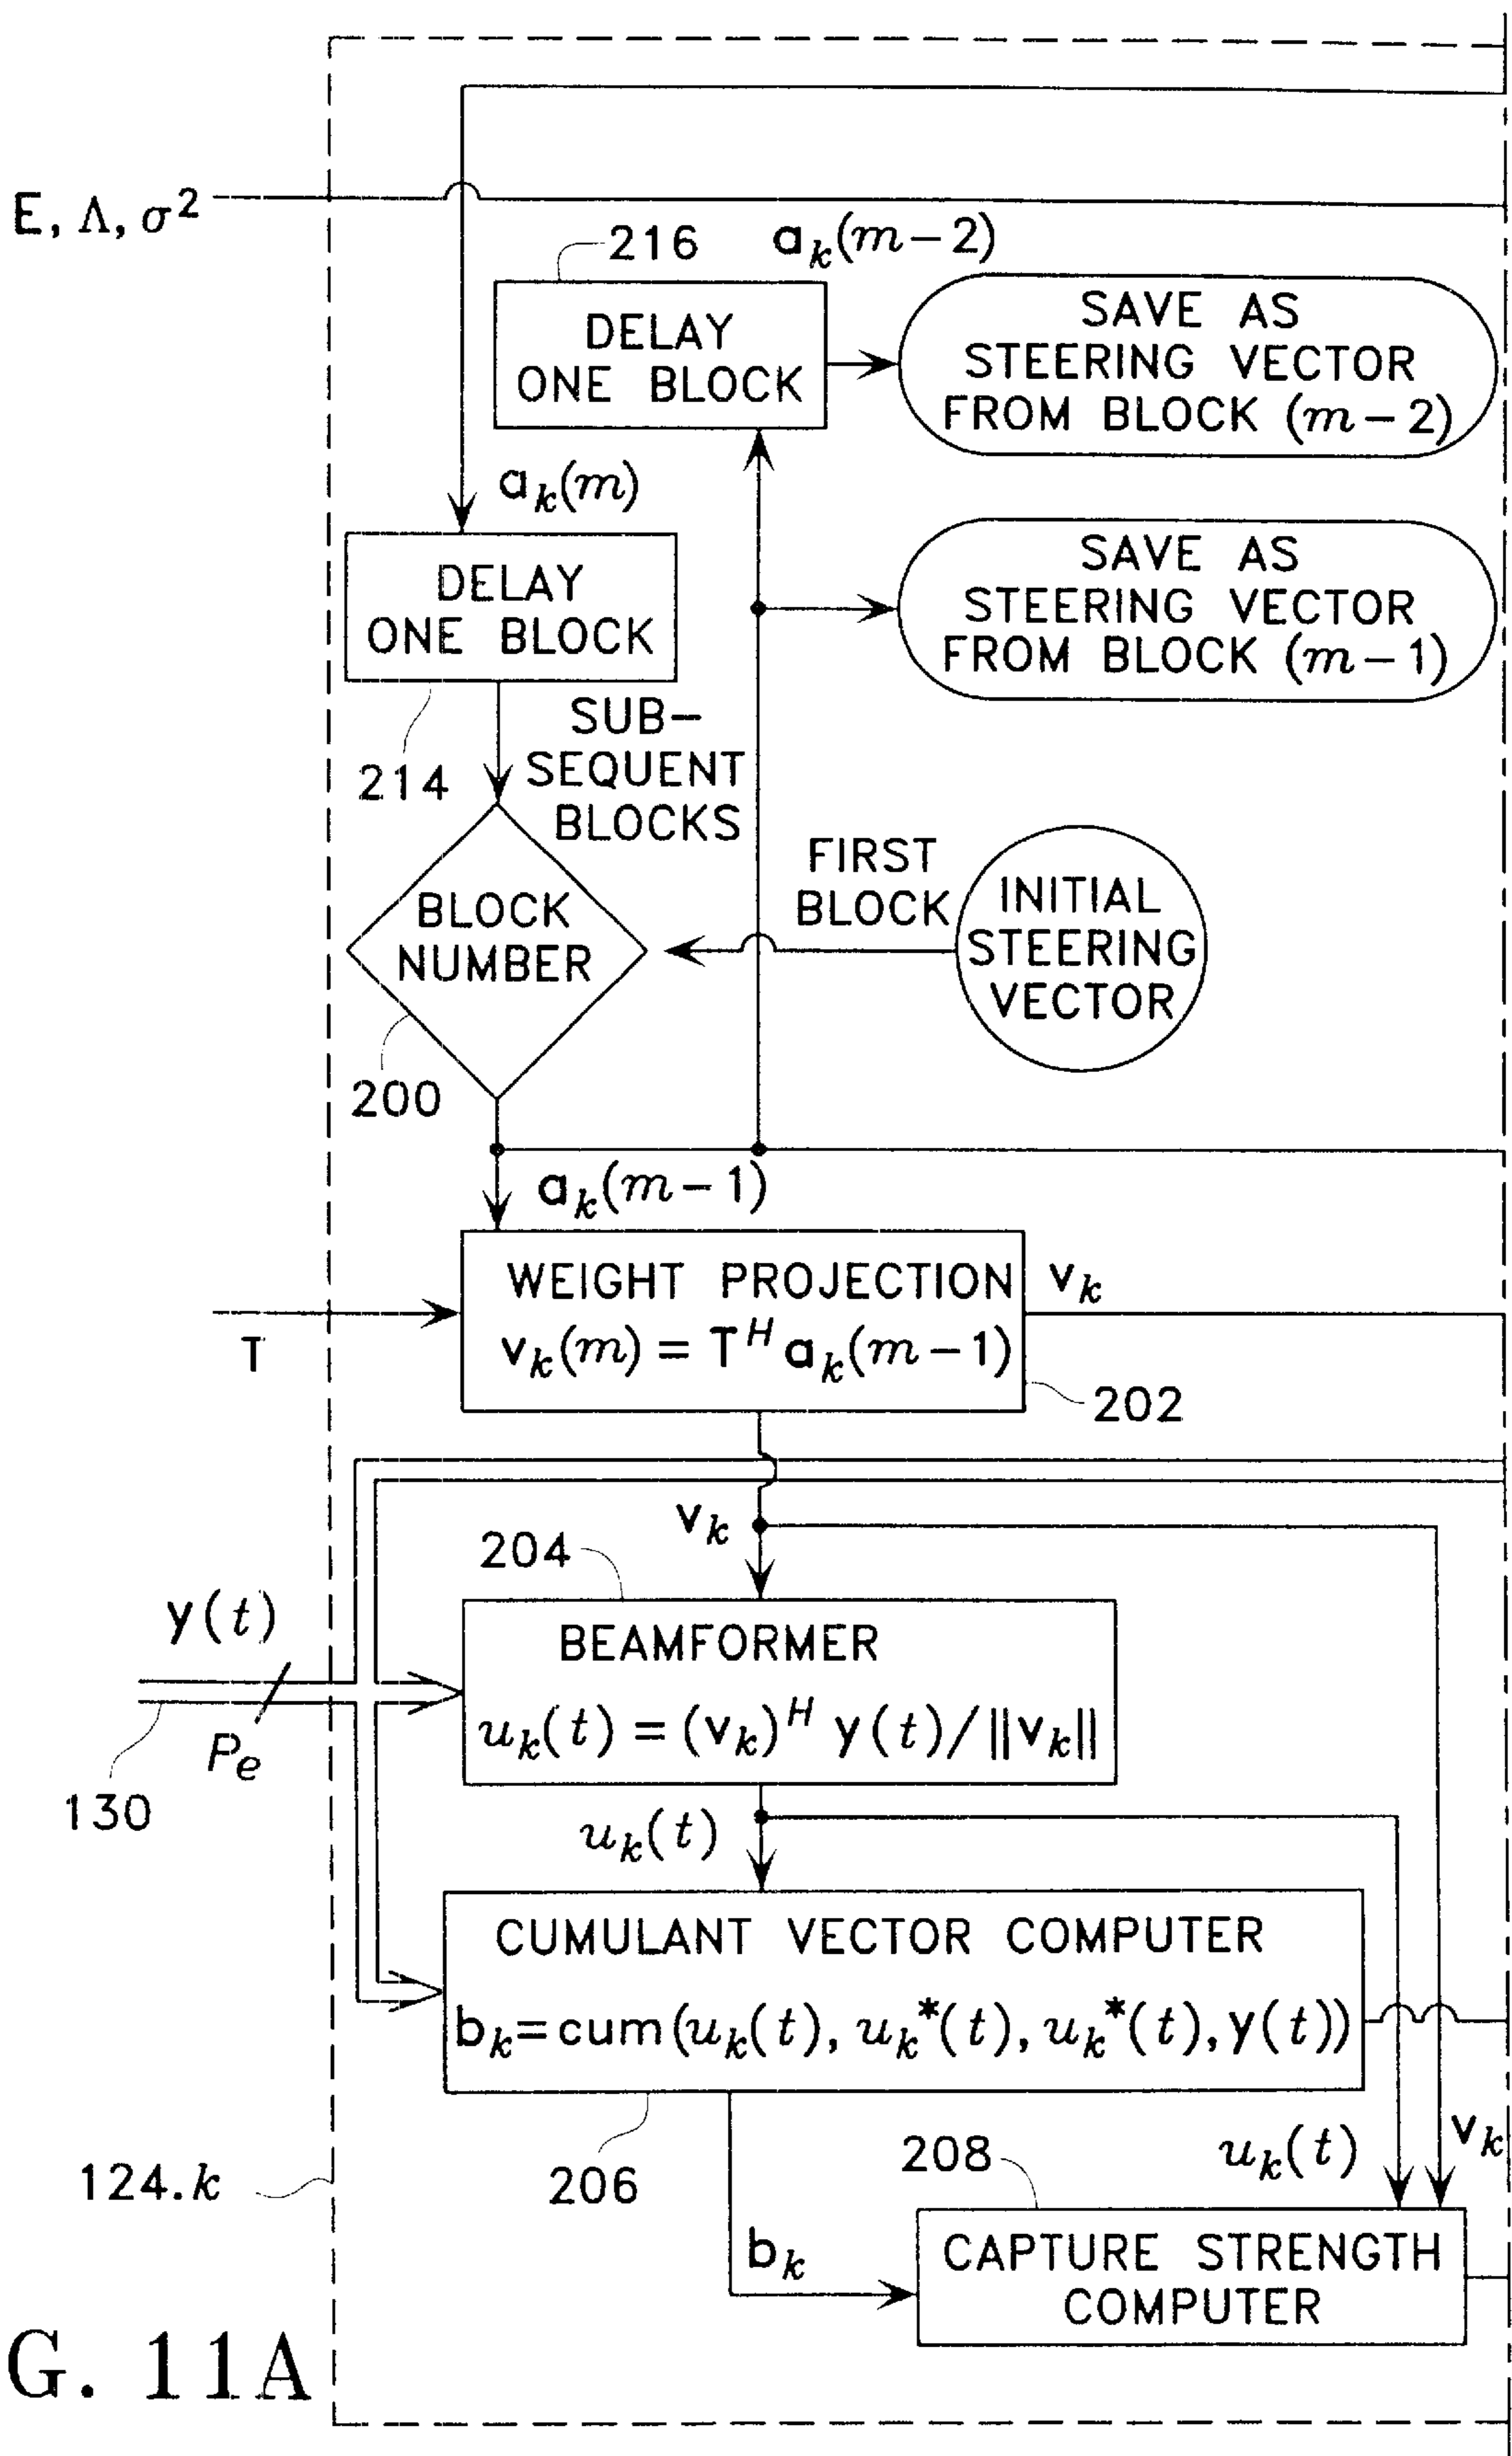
$E, \Lambda, \sigma^2$

216

$a_k(m-2)$

DELAY ONE BLOCK

SAVE AS STEERING VECTOR FROM BLOCK $(m-2)$

$a_k(m)$

DELAY ONE BLOCK

SAVE AS STEERING VECTOR FROM BLOCK $(m-1)$

214

SUB-SEQUENT BLOCKS

BLOCK NUMBER

FIRST BLOCK

INITIAL STEERING VECTOR

200

$a_k(m-1)$

T

WEIGHT PROJECTION

$v_k(m) = T^H a_k(m-1)$

$v_k$

202

$v_k$

204

BEAMFORMER

$y(t)$

$u_k(t) = (v_k)^H y(t) / \|v_k\|$

$P_e$

130

$u_k(t)$

CUMULANT VECTOR COMPUTER

$b_k = cum(u_k(t), u_k^*(t), u_k^*(t), y(t))$

124.$k$

206

208

$u_k(t)$

$v_k$

$b_k$

CAPTURE STRENGTH COMPUTER

G. 11A